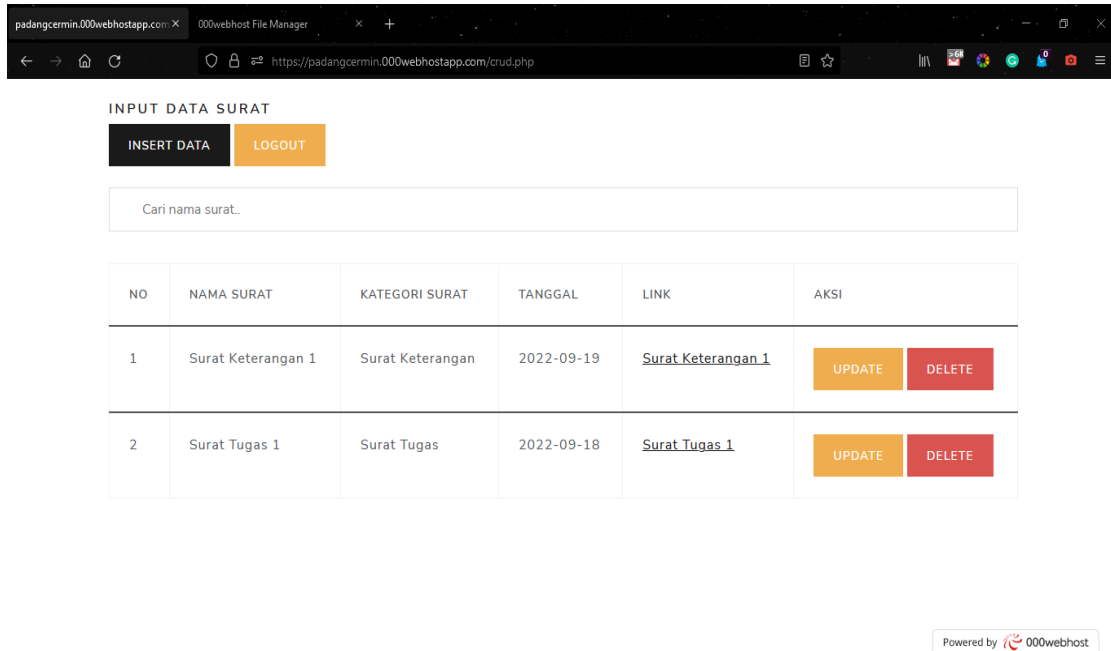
padangcermin.000webhostapp.com ×
000webhost File Manager ×
+

https://padangcermin.000webhostapp.com/crud.php

>68
0

INPUT DATA SURAT

INSERT DATA
LOGOUT

Cari nama surat..

| NO | NAMA SURAT | KATEGORI SURAT | TANGGAL | LINK | AKSI |
|---|---|---|---|---|---|
| 1 | Surat Keterangan 1 | Surat Keterangan | 2022-09-19 | Surat Keterangan 1 | UPDATE DELETE |
| 2 | Surat Tugas 1 | Surat Tugas | 2022-09-18 | Surat Tugas 1 | UPDATE DELETE |

Powered by 000webhost